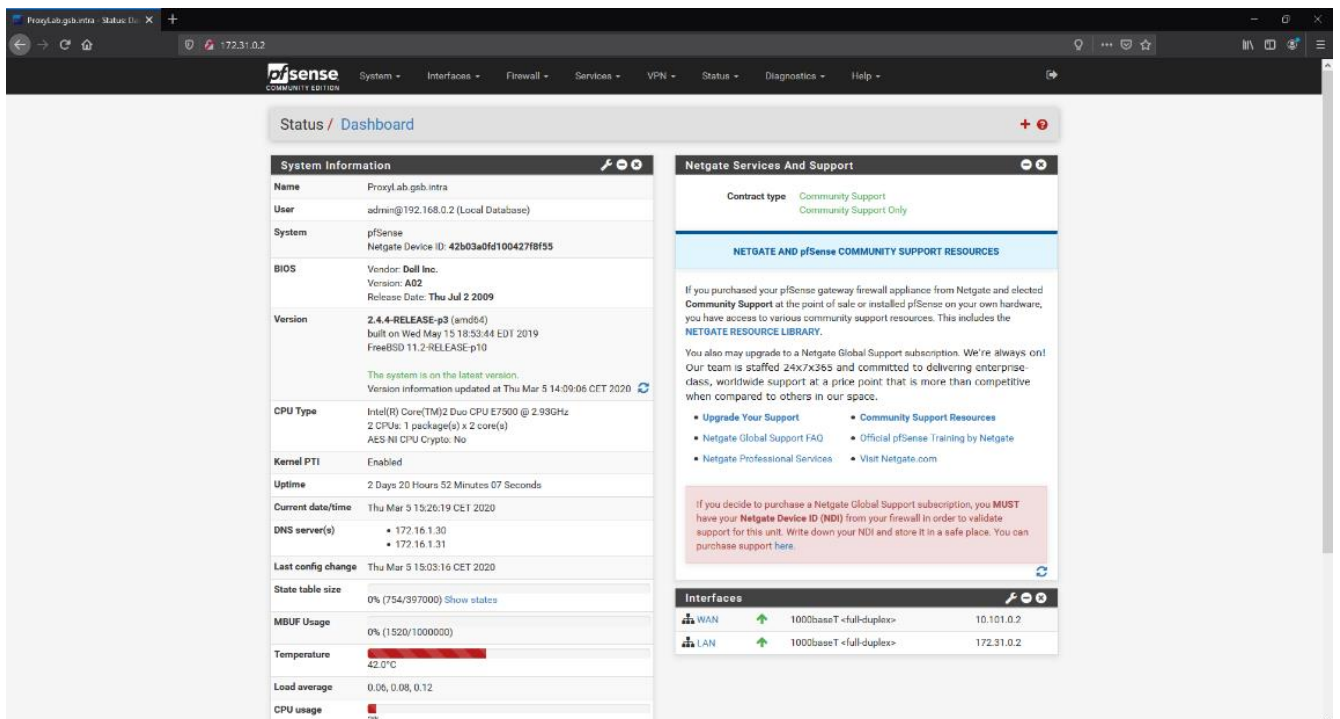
ProxyLab.gsb.intra - Status: Da

172.31.0.2

pfsense COMMUNITY EDITION System Interfaces Firewall Services VPN Status Diagnostics Help

Status / Dashboard

System Information

| Name | ProxyLab.gsb.intra |
|---|---|
| User | admin@192.168.0.2 (Local Database) |
| System | pfSense Netgate Device ID: 42b03a0fd100427f8f55 |
| BIOS | Vendor: Dell Inc. Version: A02 Release Date: Thu Jul 2 2009 |
| Version | 2.4.4-RELEASE-p3 (amd64) built on Wed May 15 18:53:44 EDT 2019 FreeBSD 11.2-RELEASE-p10 The system is on the latest version. Version information updated at Thu Mar 5 14:09:06 CET 2020 |
| CPU Type | Intel(R) Core(TM)2 Duo CPU E7500 @ 2.93GHz 2 CPUs: 1 package(s) x 2 core(s) AES-NI CPU Crypto: No |
| Kernel PTI | Enabled |
| Uptime | 2 Days 20 Hours 52 Minutes 07 Seconds |
| Current date/time | Thu Mar 5 15:26:19 CET 2020 |
| DNS server(s) | • 172.16.1.30 • 172.16.1.31 |
| Last config change | Thu Mar 5 15:03:16 CET 2020 |
| State table size | 0% (754/397000) Show states |
| MBUF Usage | 0% (1520/1000000) |
| Temperature | 42.0°C |
| Load average | 0.06, 0.08, 0.12 |
| CPU usage | |

Netgate Services And Support

Contract type Community Support Community Support Only

NETGATE AND pfSense COMMUNITY SUPPORT RESOURCES

If you purchased your pfSense gateway firewall appliance from Netgate and elected Community Support at the point of sale or installed pfSense on your own hardware, you have access to various community support resources. This includes the NETGATE RESOURCE LIBRARY.

You also may upgrade to a Netgate Global Support subscription. We're always on! Our team is staffed 24x7x365 and committed to delivering enterprise-class, worldwide support at a price point that is more than competitive when compared to others in our space.

• Upgrade Your Support • Community Support Resources
• Netgate Global Support FAQ • Official pfSense Training by Netgate
• Netgate Professional Services • Visit Netgate.com

If you decide to purchase a Netgate Global Support subscription, you MUST have your Netgate Device ID (NDI) from your firewall in order to validate support for this unit. Write down your NDI and store it in a safe place. You can purchase support here.

Interfaces

| WAN | 1000baseT <full-duplex> | 10.101.0.2 |
|---|---|---|
| LAN | 1000baseT <full-duplex> | 172.31.0.2 |